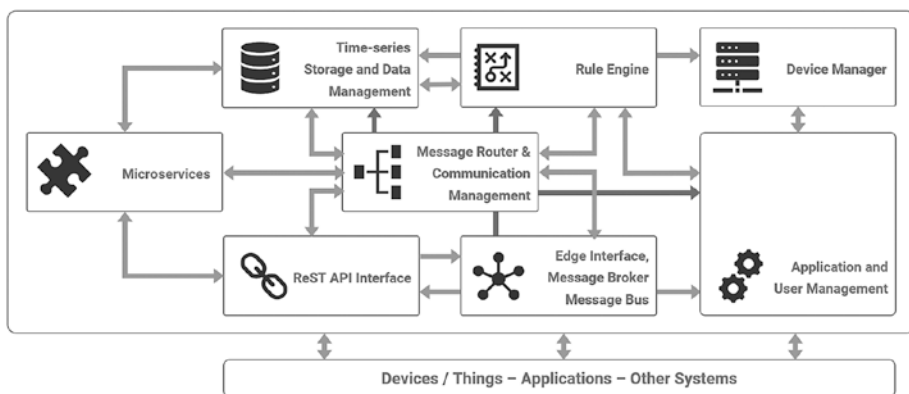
Time-series Storage and Data Management

Rule Engine

Device Manager

Microservices

Message Router & Communication Management

ReST API Interface

Edge Interface, Message Broker Message Bus

Application and User Management

Devices / Things – Applications – Other Systems